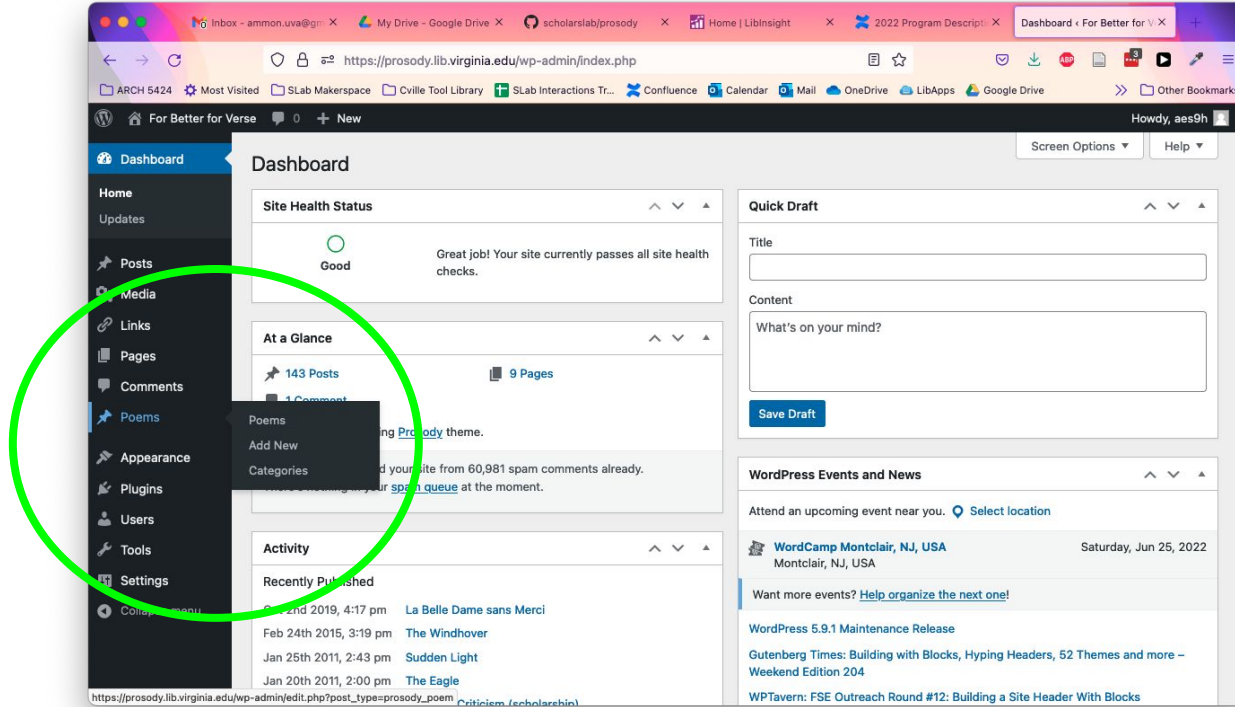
Inbox - ammon.uva@gm × My Drive - Google Drive × scholarslab/prosody × Home | LibInsight × 2022 Program Descript × Dashboard ‹ For Better for V ×

https://prosody.lib.virginia.edu/wp-admin/index.php

ARCH 5424 Most Visited SLab Makerspace Cville Tool Library SLab Interactions Tr... Confluence Calendar Mail OneDrive LibApps Google Drive Other Bookmarks

For Better for Verse 0 + New Howdy, aes9h

Dashboard
Home
Updates
Posts
Media
Links
Pages
Comments
Poems
Appearance
Plugins
Users
Tools
Settings
Colla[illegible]menu

Poems
Add New
Categories

Dashboard

Screen Options ▼ Help ▼

Site Health Status

Good

Great job! Your site currently passes all site health checks.

At a Glance

143 Posts 9 Pages
1 Comment
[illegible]ing Prosody theme.
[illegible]d your site from 60,981 spam comments already.
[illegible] in your spam queue at the moment.

Activity

Recently Published
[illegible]2nd 2019, 4:17 pm La Belle Dame sans Merci
Feb 24th 2015, 3:19 pm The Windhover
Jan 25th 2011, 2:43 pm Sudden Light
Jan 20th 2011, 2:00 pm The Eagle
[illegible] Criticism (scholarship)

Quick Draft

Title

Content

What's on your mind?

Save Draft

WordPress Events and News

Attend an upcoming event near you. Select location

WordCamp Montclair, NJ, USA Saturday, Jun 25, 2022
Montclair, NJ, USA

Want more events? Help organize the next one!

WordPress 5.9.1 Maintenance Release
Gutenberg Times: Building with Blocks, Hyping Headers, 52 Themes and more – Weekend Edition 204
WPTavern: FSE Outreach Round #12: Building a Site Header With Blocks

https://prosody.lib.virginia.edu/wp-admin/edit.php?post_type=prosody_poem